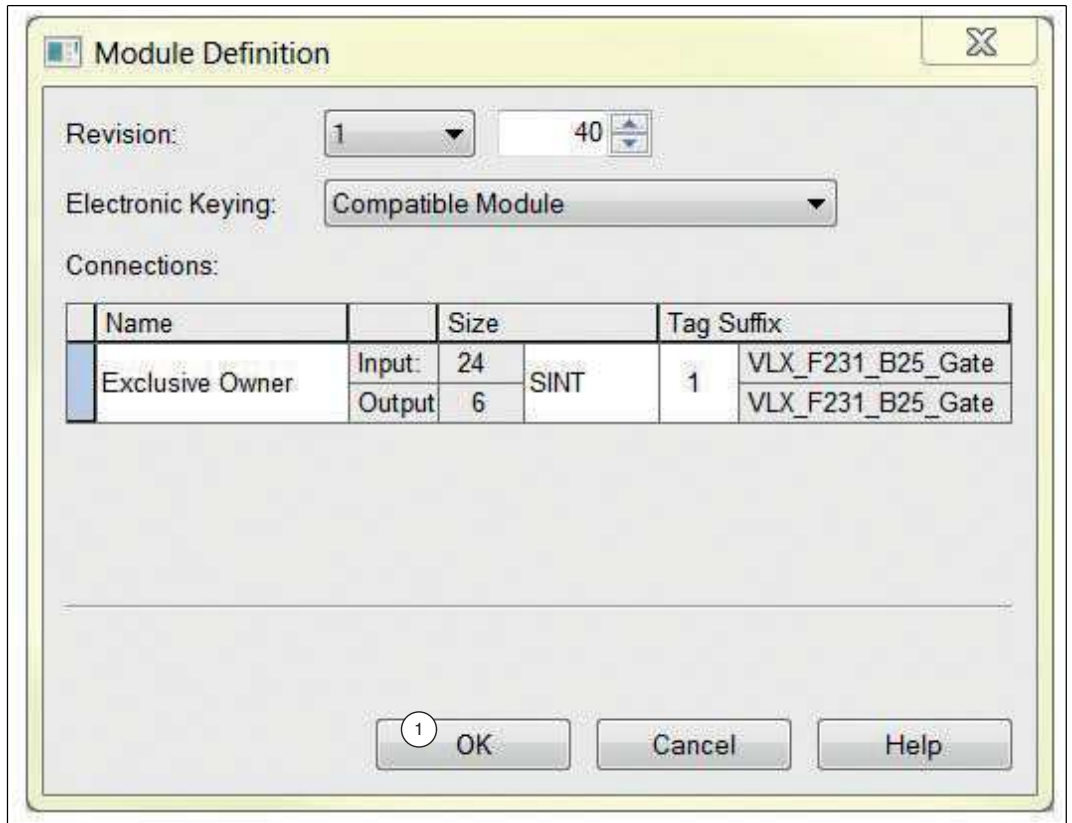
Module Definition

Revision: 1 40

Electronic Keying: Compatible Module

Connections:

| Name | | Size | | Tag Suffix | |
|---|---|---|---|---|---|
| Exclusive Owner | Input: | 24 | SINT | 1 | VLX_F231_B25_Gate |
| | Output | 6 | | | VLX_F231_B25_Gate |

1 OK Cancel Help